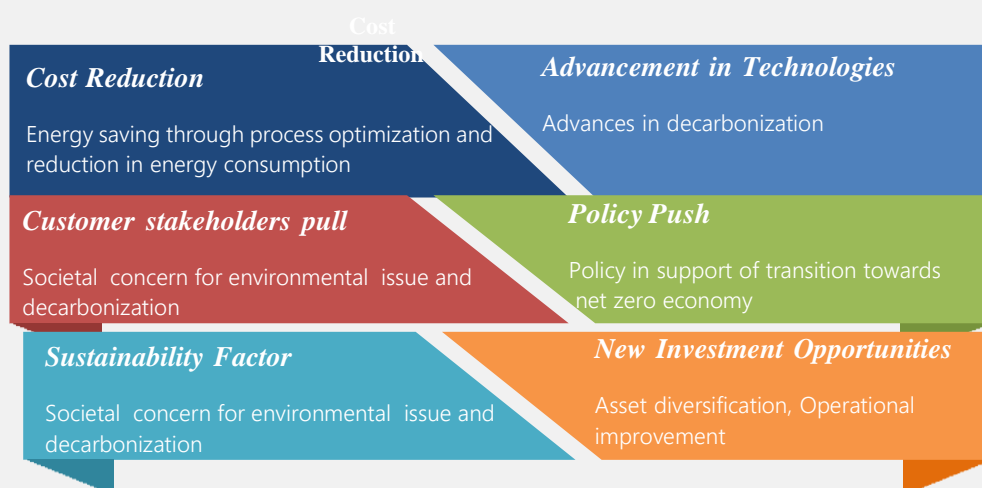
Cost Reduction

Cost Reduction

Energy saving through process optimization and reduction in energy consumption

Advancement in Technologies

Advances in decarbonization

Customer stakeholders pull

Societal concern for environmental issue and decarbonization

Policy Push

Policy in support of transition towards net zero economy

Sustainability Factor

Societal concern for environmental issue and decarbonization

New Investment Opportunities

Asset diversification, Operational improvement